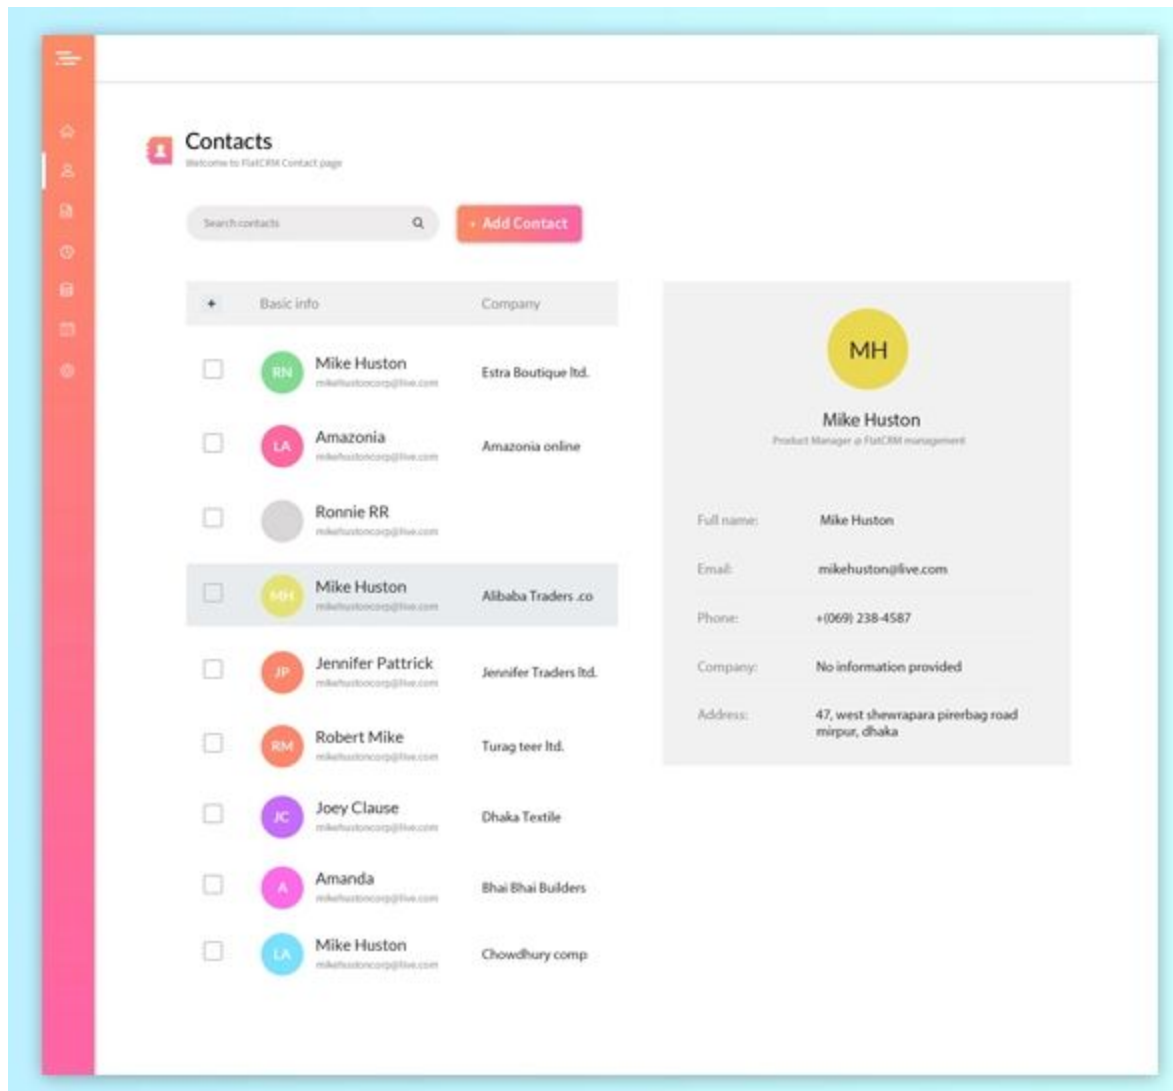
Contacts
Welcome to FlatCRM Contact page

Search contacts

+ Add Contact

| + | Basic info | Company |
|---|---|---|
| | RN Mike Huston mikehustoncorp@live.com | Estra Boutique ltd. |
| | LA Amazonia mikehustoncorp@live.com | Amazonia online |
| | Ronnie RR mikehustoncorp@live.com | |
| | MH Mike Huston mikehustoncorp@live.com | Alibaba Traders .co |
| | JP Jennifer Pattrick mikehustoncorp@live.com | Jennifer Traders ltd. |
| | RM Robert Mike mikehustoncorp@live.com | Turag teer ltd. |
| | JC Joey Clause mikehustoncorp@live.com | Dhaka Textile |
| | A Amanda mikehustoncorp@live.com | Bhai Bhai Builders |
| | LA Mike Huston mikehustoncorp@live.com | Chowdhury comp |

MH
Mike Huston
Product Manager @ FlatCRM management

Full name: Mike Huston
Email: mikehuston@live.com
Phone: +(069) 238-4587
Company: No information provided
Address: 47, west shewrapara pirerbag road mirpur, dhaka